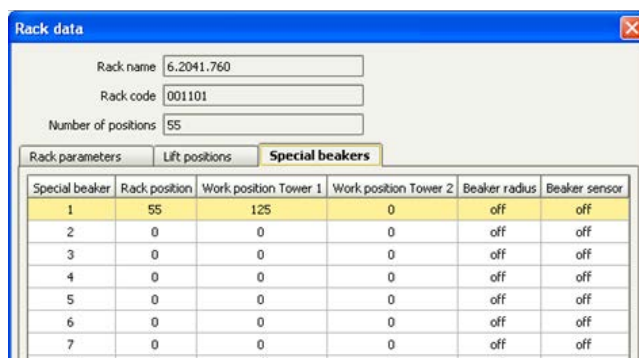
Rack data

Rack name 6.2041.760

Rack code 001101

Number of positions 55

Rack parameters | Lift positions | Special beakers

| Special beaker | Rack position | Work position Tower 1 | Work position Tower 2 | Beaker radius | Beaker sensor |
|---|---|---|---|---|---|
| 1 | 55 | 125 | 0 | off | off |
| 2 | 0 | 0 | 0 | off | off |
| 3 | 0 | 0 | 0 | off | off |
| 4 | 0 | 0 | 0 | off | off |
| 5 | 0 | 0 | 0 | off | off |
| 6 | 0 | 0 | 0 | off | off |
| 7 | 0 | 0 | 0 | off | off |